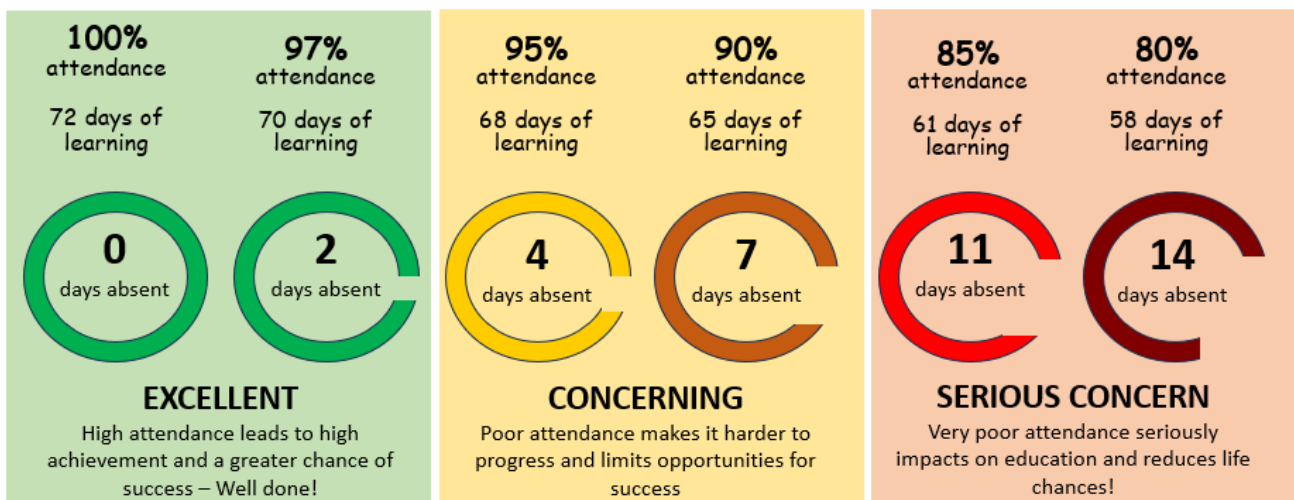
100%
attendance

72 days of learning

0
days absent

97%
attendance

70 days of learning

2
days absent

EXCELLENT

High attendance leads to high achievement and a greater chance of success – Well done!

95%
attendance

68 days of learning

4
days absent

90%
attendance

65 days of learning

7
days absent

CONCERNING

Poor attendance makes it harder to progress and limits opportunities for success

85%
attendance

61 days of learning

11
days absent

80%
attendance

58 days of learning

14
days absent

SERIOUS CONCERN

Very poor attendance seriously impacts on education and reduces life chances!